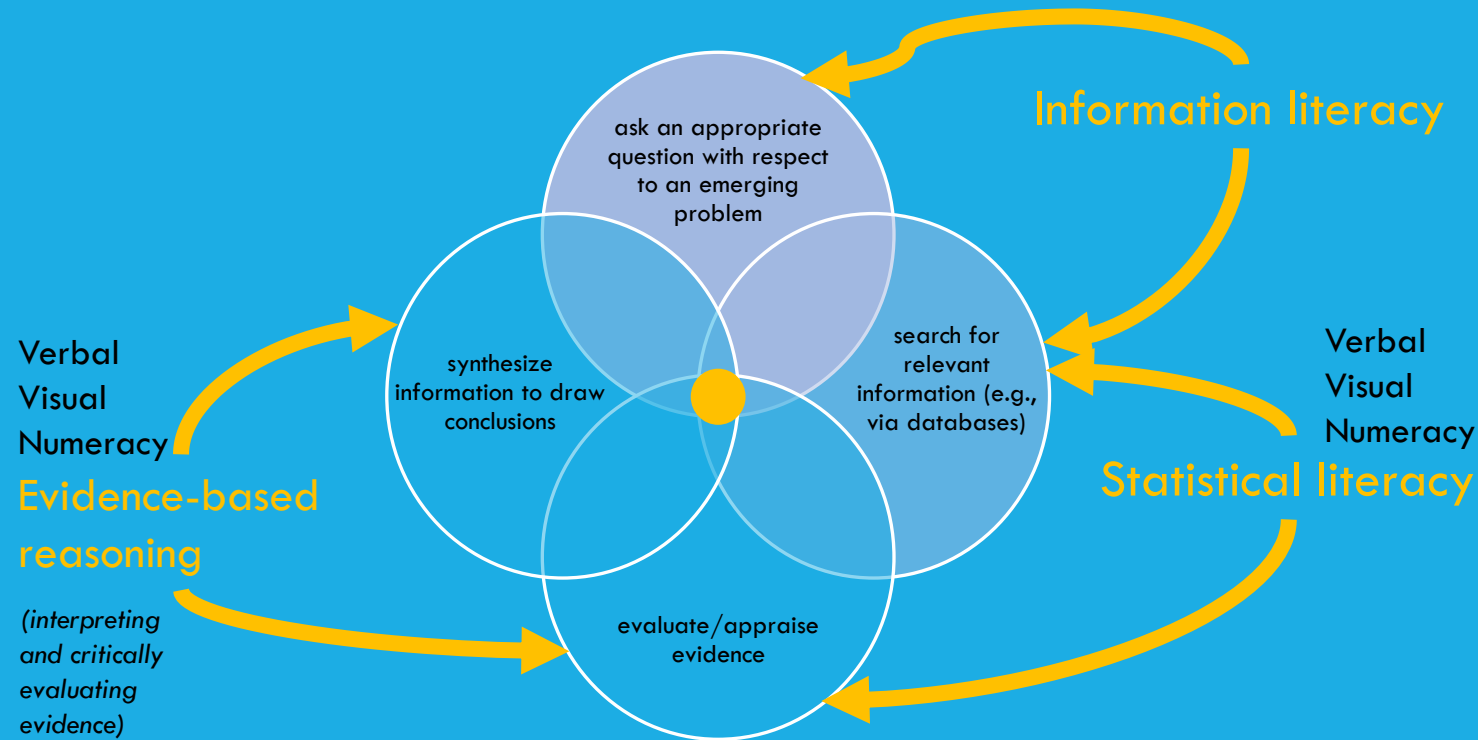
Information literacy

ask an appropriate question with respect to an emerging problem

Verbal
Visual
Numeracy

Evidence-based reasoning

(interpreting and critically evaluating evidence)

synthesize information to draw conclusions

search for relevant information (e.g., via databases)

Verbal
Visual
Numeracy

Statistical literacy

evaluate/appraise evidence